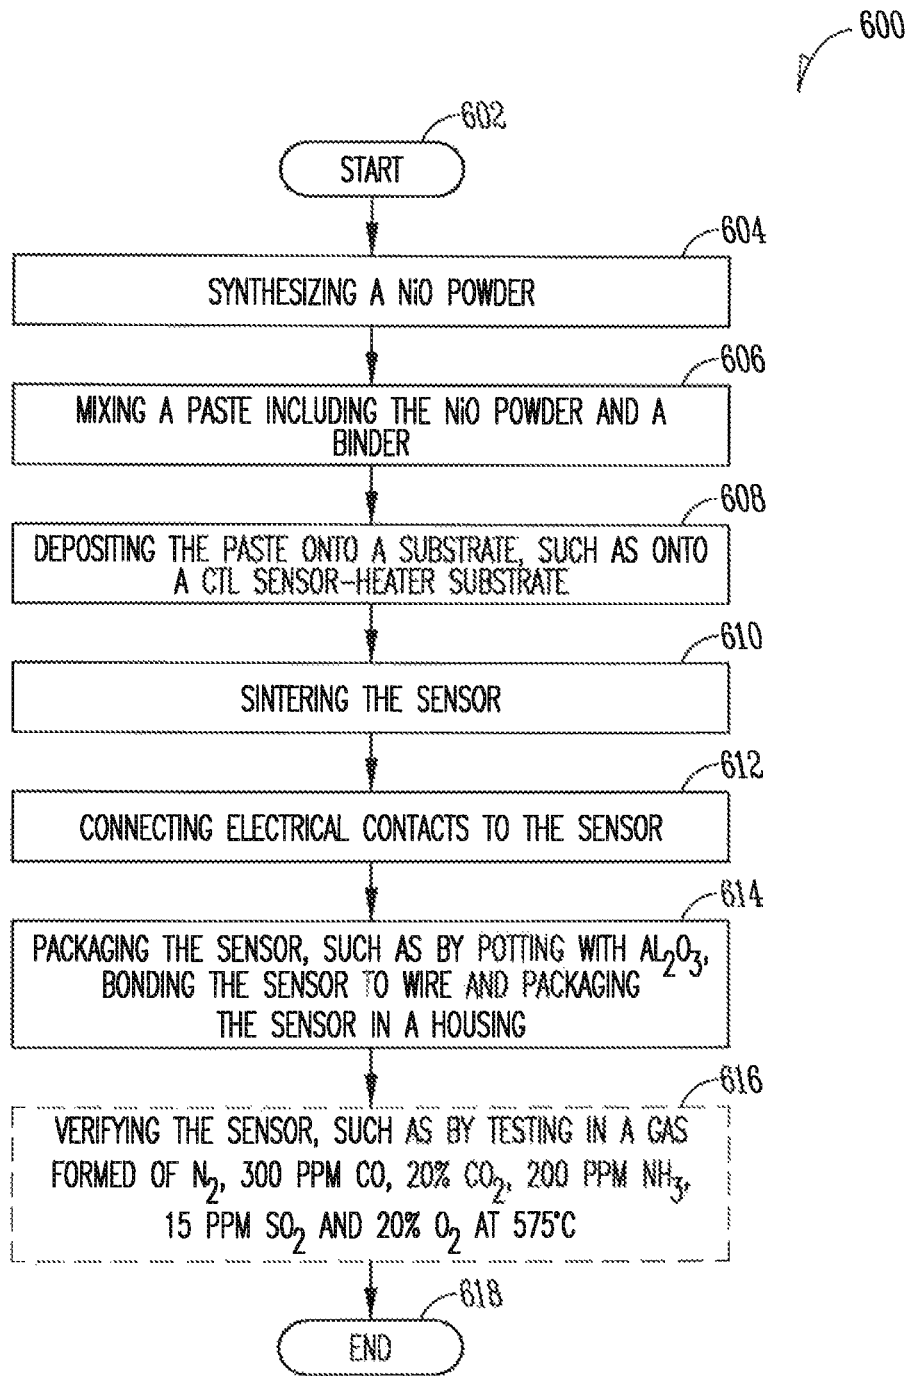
600

602

START

604

SYNTHESIZING A NiO POWDER

606

MIXING A PASTE INCLUDING THE NiO POWDER AND A BINDER

608

DEPOSITING THE PASTE ONTO A SUBSTRATE, SUCH AS ONTO A CTL SENSOR-HEATER SUBSTRATE

610

SINTERING THE SENSOR

612

CONNECTING ELECTRICAL CONTACTS TO THE SENSOR

614

PACKAGING THE SENSOR, SUCH AS BY POTTING WITH $AL_2O_3$, BONDING THE SENSOR TO WIRE AND PACKAGING THE SENSOR IN A HOUSING

616

VERIFYING THE SENSOR, SUCH AS BY TESTING IN A GAS FORMED OF $N_2$, 300 PPM CO, 20% $CO_2$, 200 PPM $NH_3$, 15 PPM $SO_2$ AND 20% $O_2$ AT 575°C

618

END